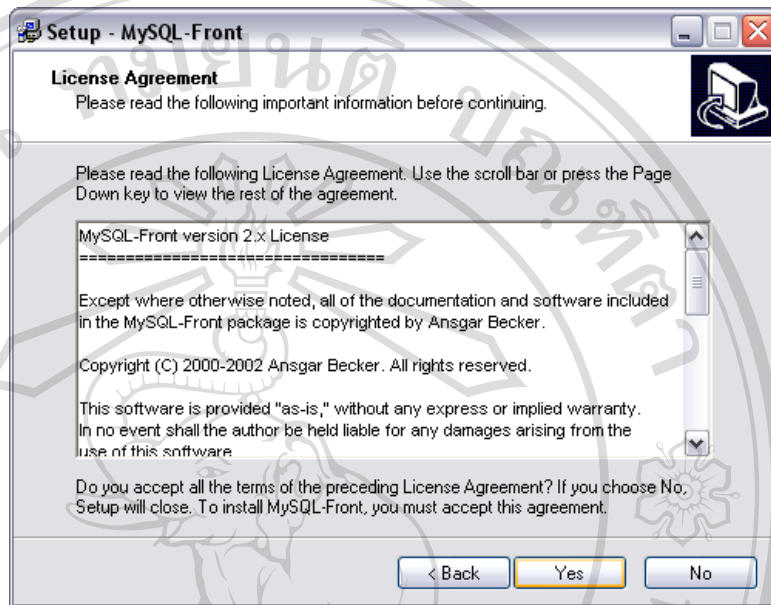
Setup - MySQL-Front

License Agreement
Please read the following important information before continuing.

Please read the following License Agreement. Use the scroll bar or press the Page Down key to view the rest of the agreement.

MySQL-Front version 2.x License
==================================

Except where otherwise noted, all of the documentation and software included in the MySQL-Front package is copyrighted by Ansgar Becker.

Copyright (C) 2000-2002 Ansgar Becker. All rights reserved.

This software is provided "as-is," without any express or implied warranty. In no event shall the author be held liable for any damages arising from the use of this software.

Do you accept all the terms of the preceding License Agreement? If you choose No, Setup will close. To install MySQL-Front, you must accept this agreement.

< Back | Yes | No